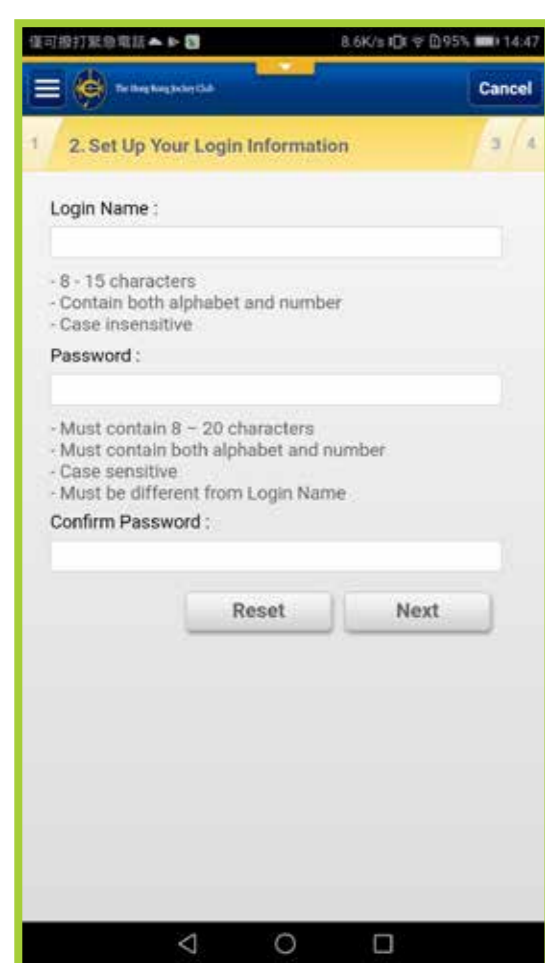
僅可撥打緊急電話 8.6K/s 95% 14:47

The Hong Kong Jockey Club

Cancel

1

2. Set Up Your Login Information

3 4

Login Name :

- 8 - 15 characters
- Contain both alphabet and number
- Case insensitive

Password :

- Must contain 8 – 20 characters
- Must contain both alphabet and number
- Case sensitive
- Must be different from Login Name

Confirm Password :

Reset

Next